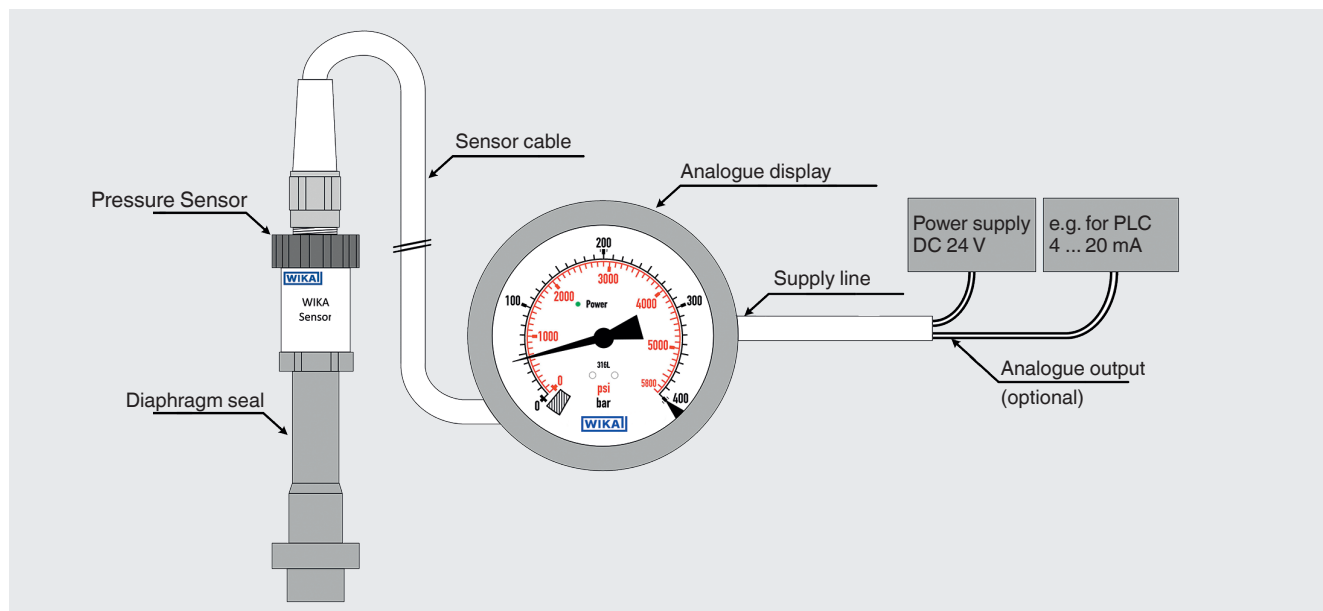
Sensor cable

Analogue display

Pressure Sensor

WIKA

WIKA Sensor

Diaphragm seal

200
100
300
0
400
1000
2000
3000
4000
5000
5800
0
Power
316L
psi
bar
WIKA

Power supply DC 24 V

e.g. for PLC 4 ... 20 mA

Supply line

Analogue output (optional)